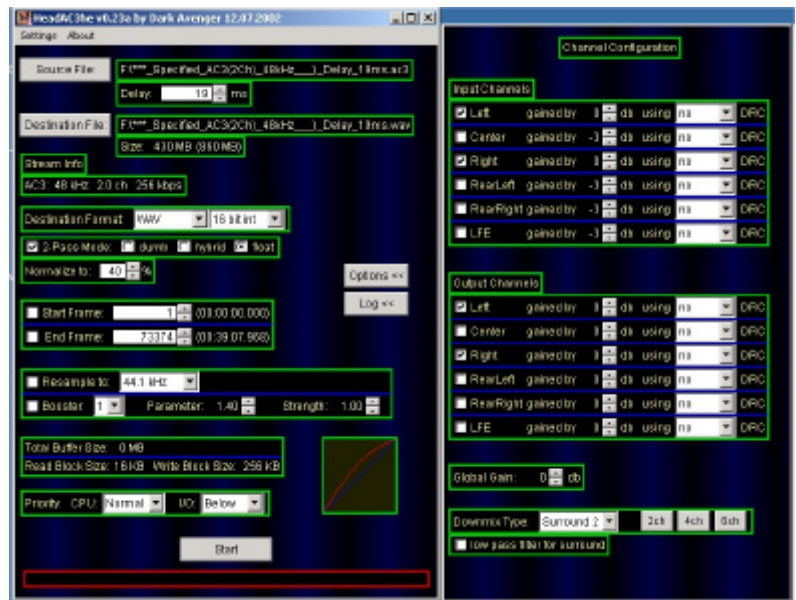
HeadAC3he v0.23a by Dark Avenger 12.07.2002

Settings About

Source File

F:\***_Specified_AC3(2Ch)_48kHz___)_Delay_18ms.ac3

Delay: 18 ms

Destination File

F:\***_Specified_AC3(2Ch)_48kHz___)_Delay_18ms.wav

Size: 430MB (860MB)

Stream Info

AC3: 48 kHz 2.0 ch 256 kbps

Destination Format *WAV 16 bit int

2-Pass Mode: dumb hybrid float

Normalize to: 40 %

Options <<

Log <<

Start Frame: 1 (00:00:00.000)

End Frame: 73374 (00:39:07.968)

Resample to: 44.1 kHz

Booster: 1 Parameter: 1.40 Strength: 1.00

Total Buffer Size: 0 MB

Read Block Size: 16 KB Write Block Size: 256 KB

Priority CPU: Normal I/O: Below

Start

Channel Configuration

Input Channels

Left gained by 0 db using na DRC

Center gained by -3 db using na DRC

Right gained by 0 db using na DRC

RearLeft gained by -3 db using na DRC

RearRight gained by -3 db using na DRC

LFE gained by -3 db using na DRC

Output Channels

Left gained by 0 db using na DRC

Center gained by 0 db using na DRC

Right gained by 0 db using na DRC

RearLeft gained by 0 db using na DRC

RearRight gained by 0 db using na DRC

LFE gained by 0 db using na DRC

Global Gain: 0 db

Downmix Type: Surround 2 2ch 4ch 6ch

low pass filter for surround